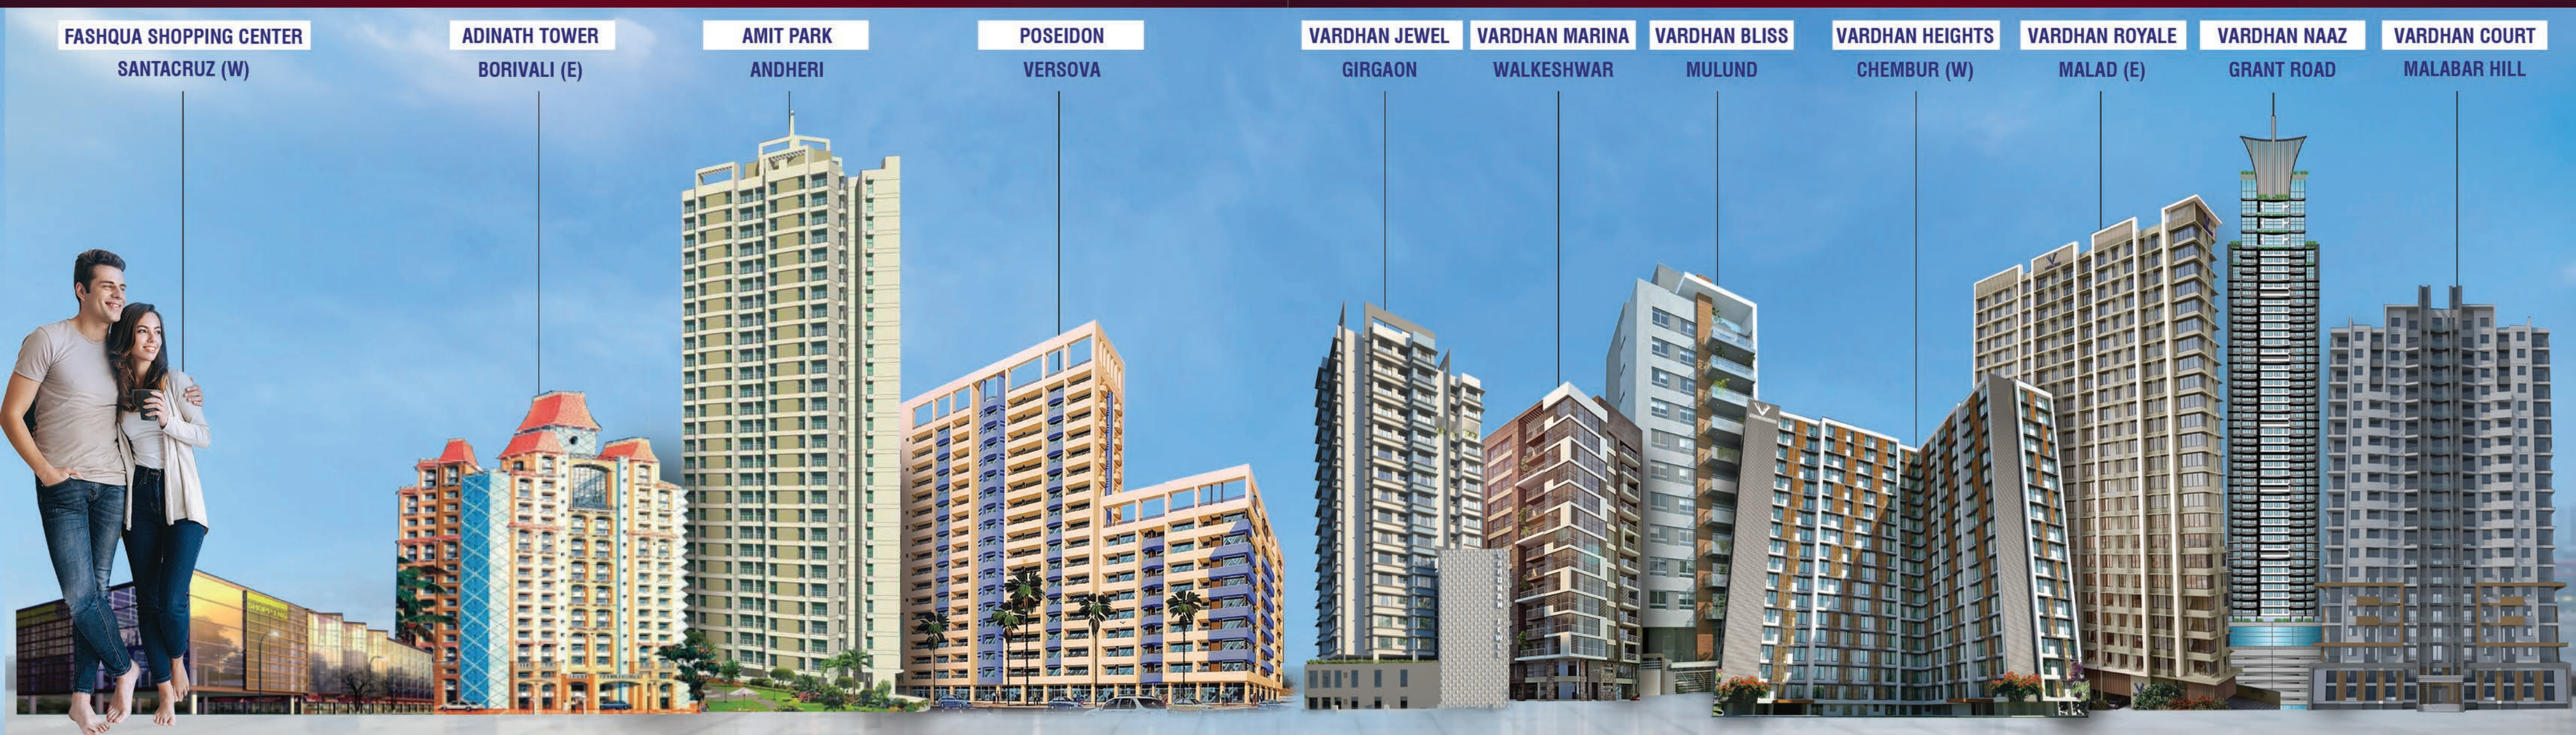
FASHQUA SHOPPING CENTER
SANTACRUZ (W)

ADINATH TOWER
BORIVALI (E)

AMIT PARK
ANDHERI

POSEIDON
VERSOVA

VARDHAN JEWEL
GIRGAON

VARDHAN MARINA
WALKESHWAR

VARDHAN BLISS
MULUND

VARDHAN HEIGHTS
CHEMBUR (W)

VARDHAN ROYALE
MALAD (E)

VARDHAN NAAZ
GRANT ROAD

VARDHAN COURT
MALABAR HILL